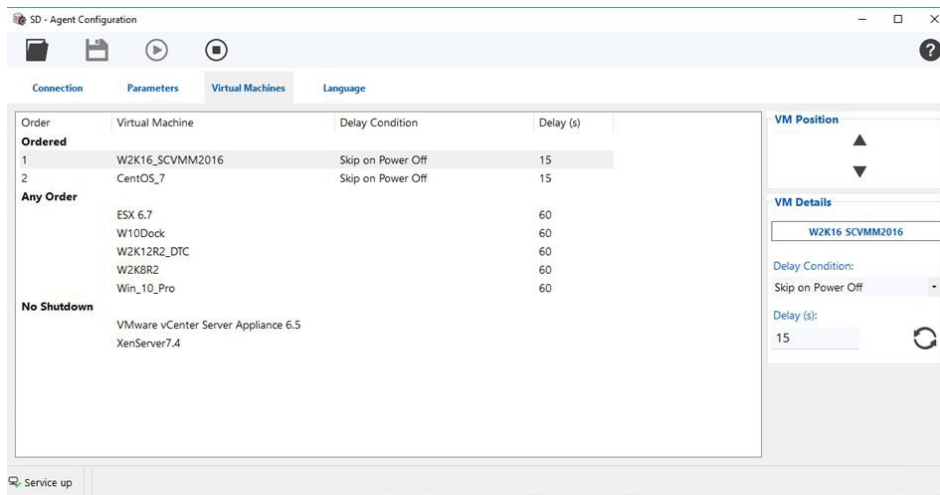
SD - Agent Configuration

Connection Parameters Virtual Machines Language

| Order | Virtual Machine | Delay Condition | Delay (s) |
|---|---|---|---|
| **Ordered** | | | |
| 1 | W2K16_SCVMM2016 | Skip on Power Off | 15 |
| 2 | CentOS_7 | Skip on Power Off | 15 |
| **Any Order** | | | |
| | ESX 6.7 | | 60 |
| | W10Dock | | 60 |
| | W2K12R2_DTC | | 60 |
| | W2K8R2 | | 60 |
| | Win_10_Pro | | 60 |
| **No Shutdown** | | | |
| | VMware vCenter Server Appliance 6.5 | | |
| | XenServer7.4 | | |

VM Position

VM Details

W2K16 SCVMM2016

Delay Condition:

Skip on Power Off

Delay (s):

15

Service up